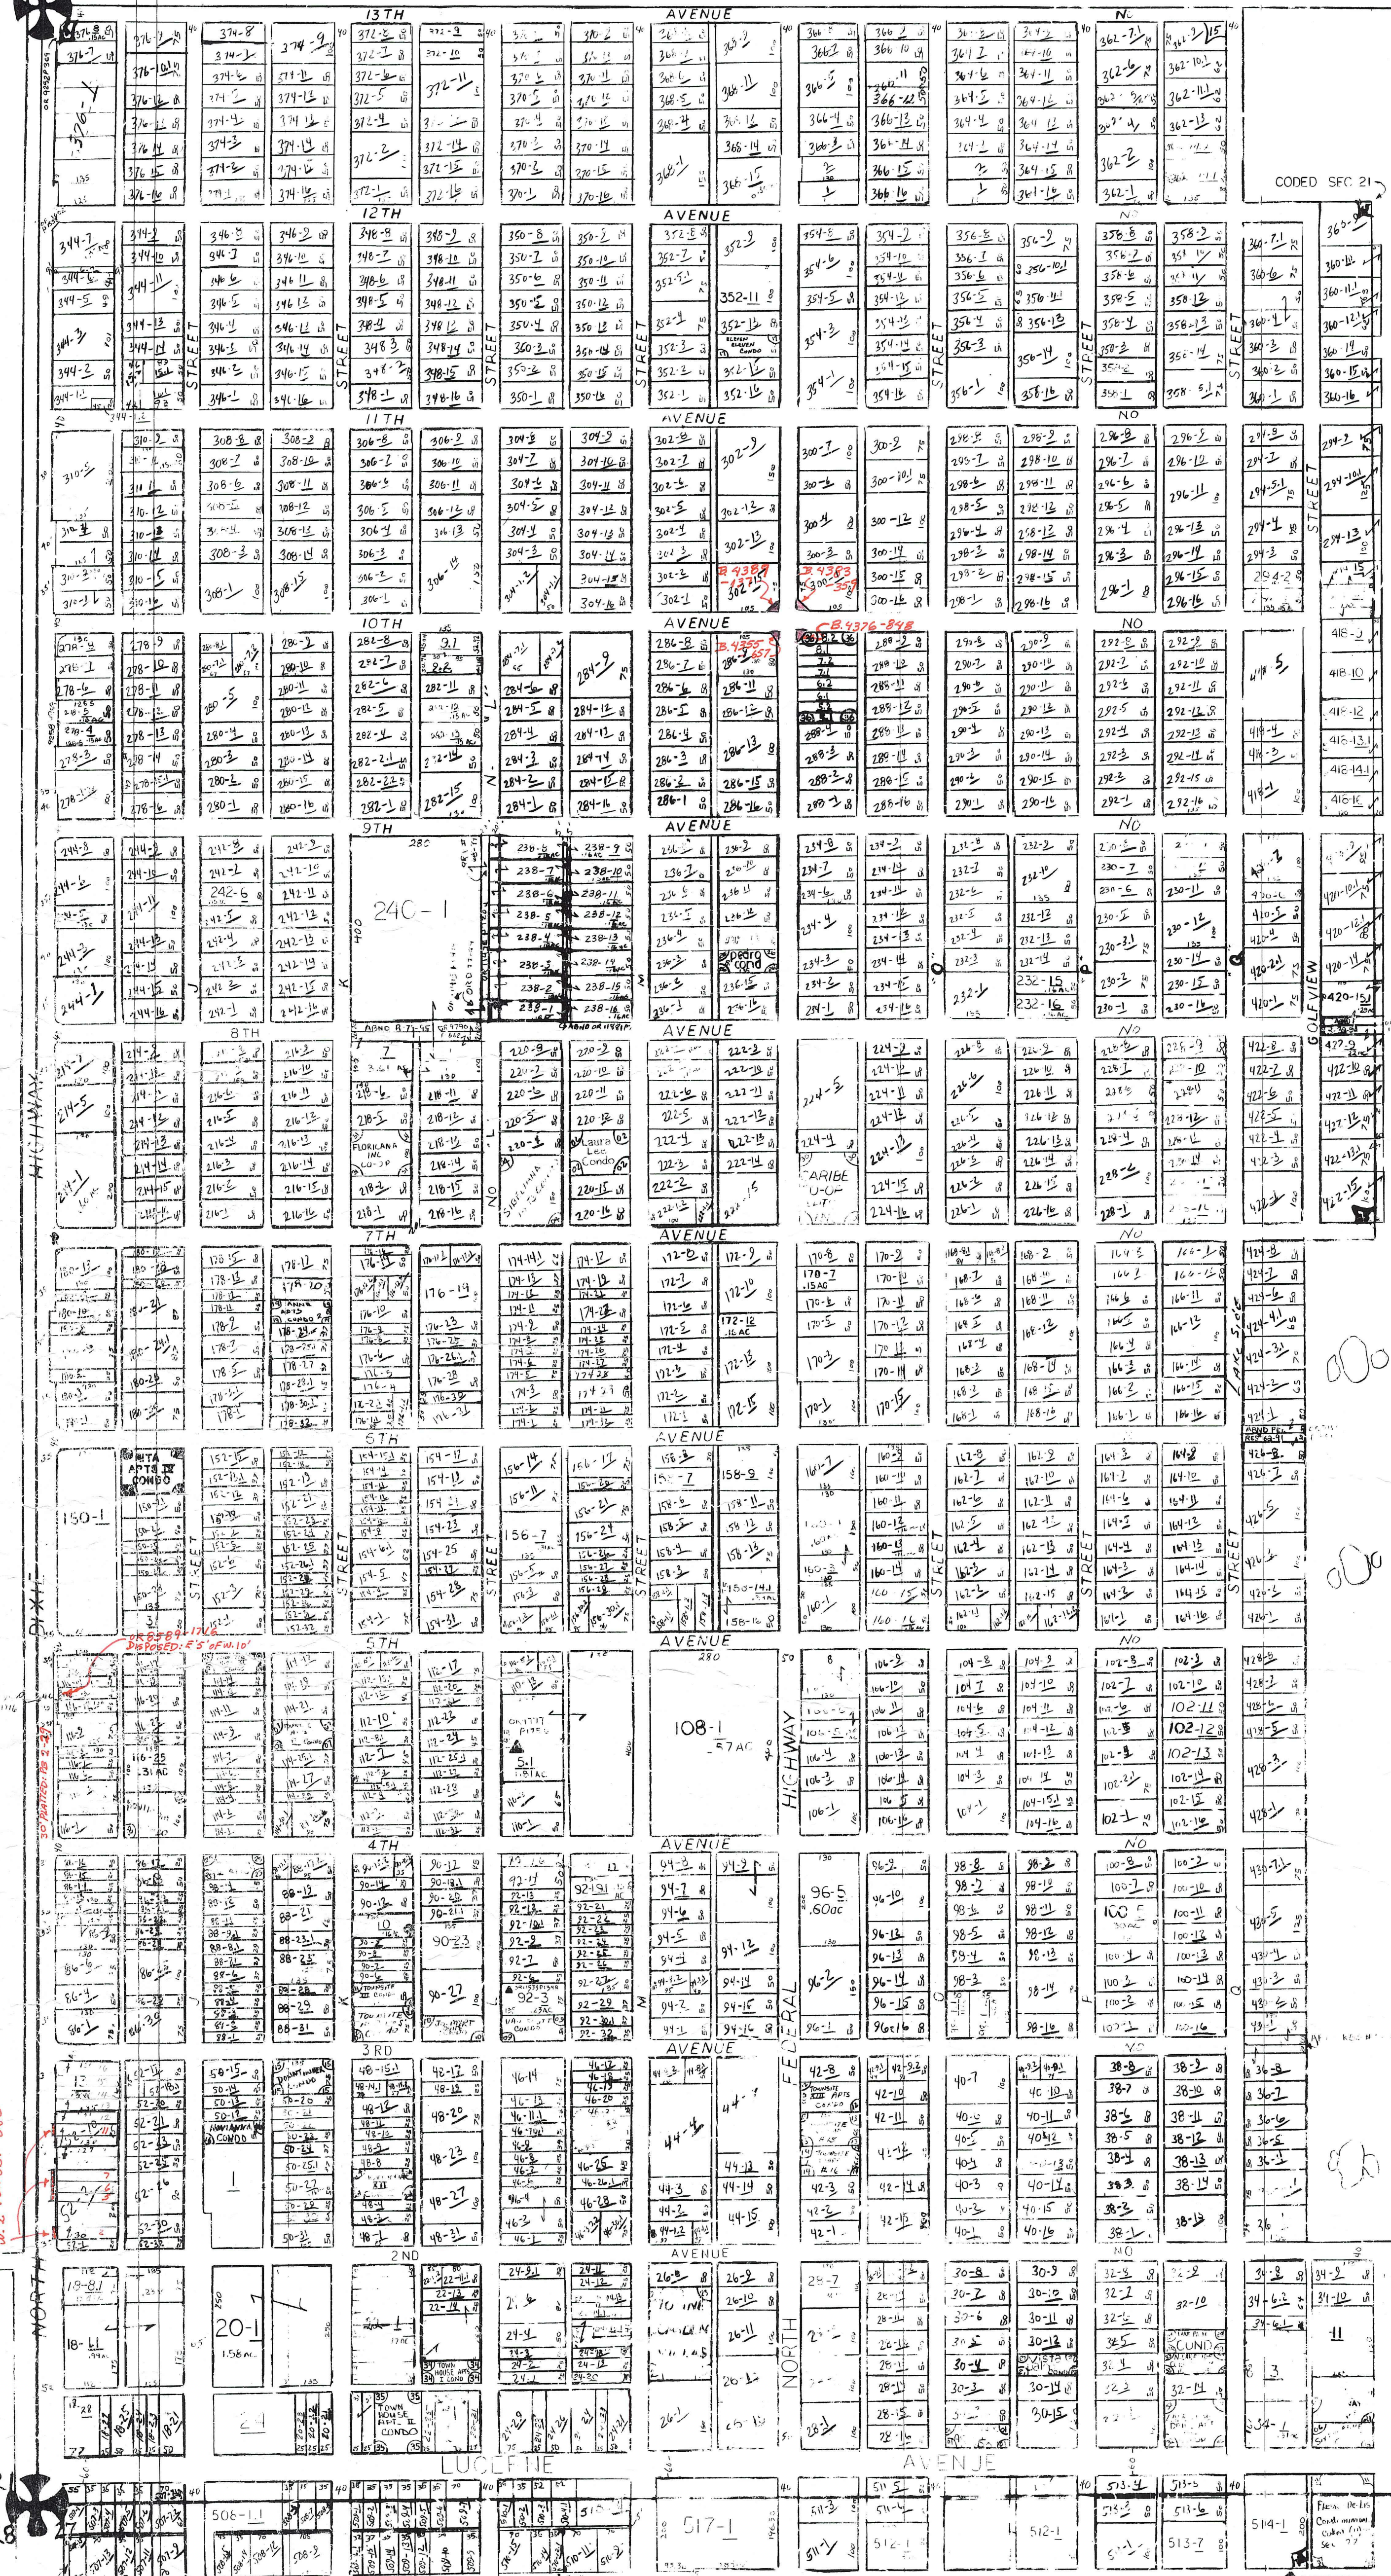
13TH AVENUE NO

CODED SEC 21

12TH AVENUE NO

11TH AVENUE NO

10TH AVENUE NO

9TH AVENUE NO

8TH AVENUE NO

7TH AVENUE NO

6TH AVENUE

5TH AVENUE NO

4TH AVENUE NO

3RD AVENUE NO

2ND AVENUE NO

LUCERNE AVENUE

STREET STREET STREET STREET STREET STREET STREET

NORTH DIXIE HIGHWAY

NORTH FEDERAL HIGHWAY

GOLFVIEW

240-1

108-1

150-1

20-1

352-11

517-1

512-1

506-1

514-1

RITA APTS IV CONDO

CARIBE CONDO

Laura Lee Condo

FLORIKANA INC

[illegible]